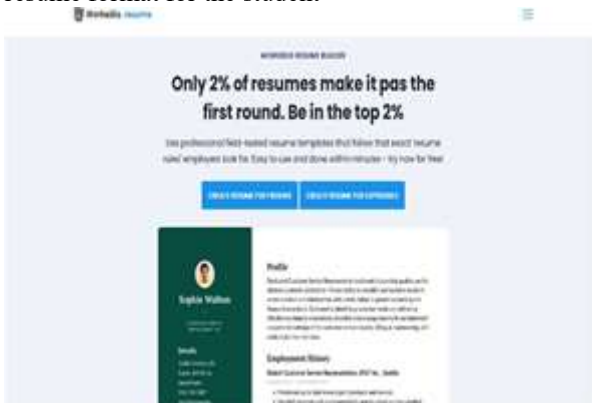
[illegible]

Workedia resume

WORKEDIA RESUME BUILDER

Only 2% of resumes make it pas the first round. Be in the top 2%

Use professional field-tested resume templates that follow the exact 'resume rules' employers look for. Easy to use and done within minutes - try now for free!

CREATE RESUME FOR FRESHERS

CREATE RESUME FOR EXPERIENCED

Sophie Walton

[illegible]

Details

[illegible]

Profile

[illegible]

Employment History

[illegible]

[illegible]